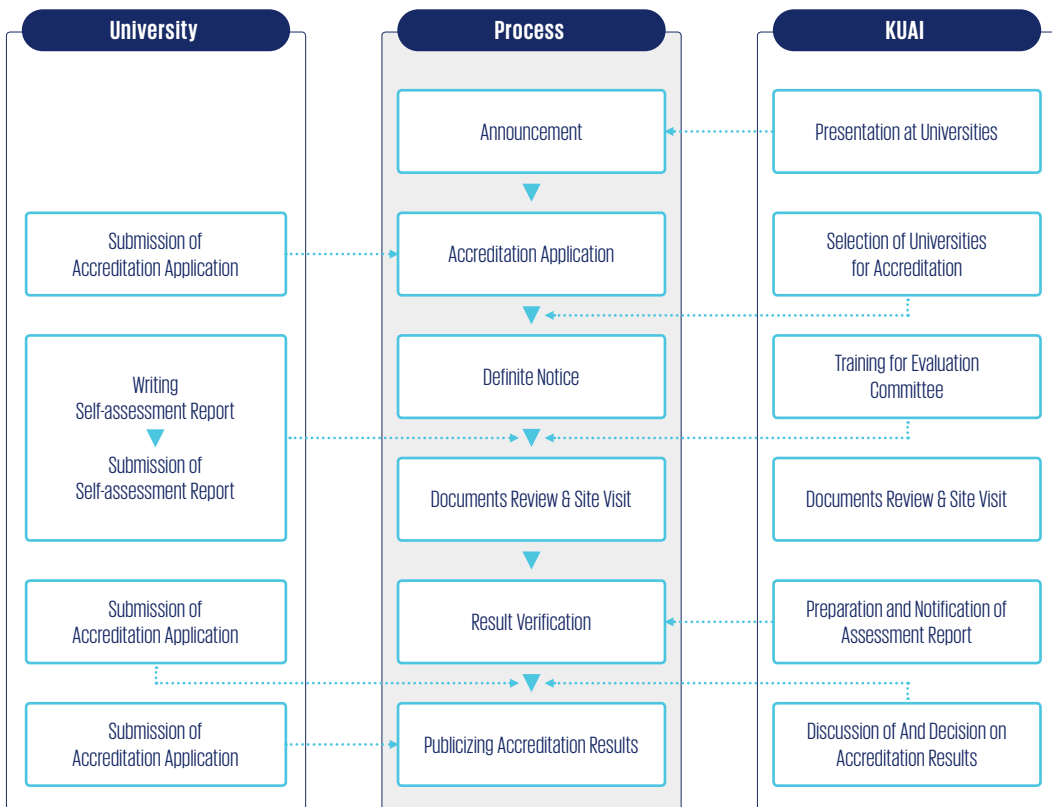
University

Process

KUAI

Announcement

Presentation at Universities

Submission of Accreditation Application

Accreditation Application

Selection of Universities for Accreditation

Writing Self-assessment Report

Submission of Self-assessment Report

Definite Notice

Training for Evaluation Committee

Documents Review & Site Visit

Documents Review & Site Visit

Submission of Accreditation Application

Result Verification

Preparation and Notification of Assessment Report

Submission of Accreditation Application

Publicizing Accreditation Results

Discussion of And Decision on Accreditation Results